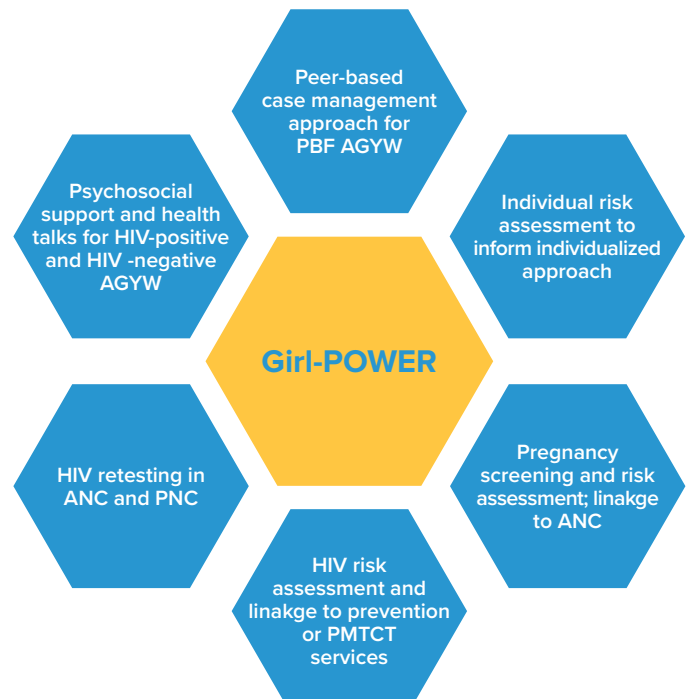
Peer-based case management approach for PBF AGYW

Individual risk assessment to inform individualized approach

Pregnancy screening and risk assessment; linakge to ANC

HIV risk assessment and linakge to prevention or PMTCT services

HIV retesting in ANC and PNC

Psychosocial support and health talks for HIV-positive and HIV -negative AGYW

Girl-POWER